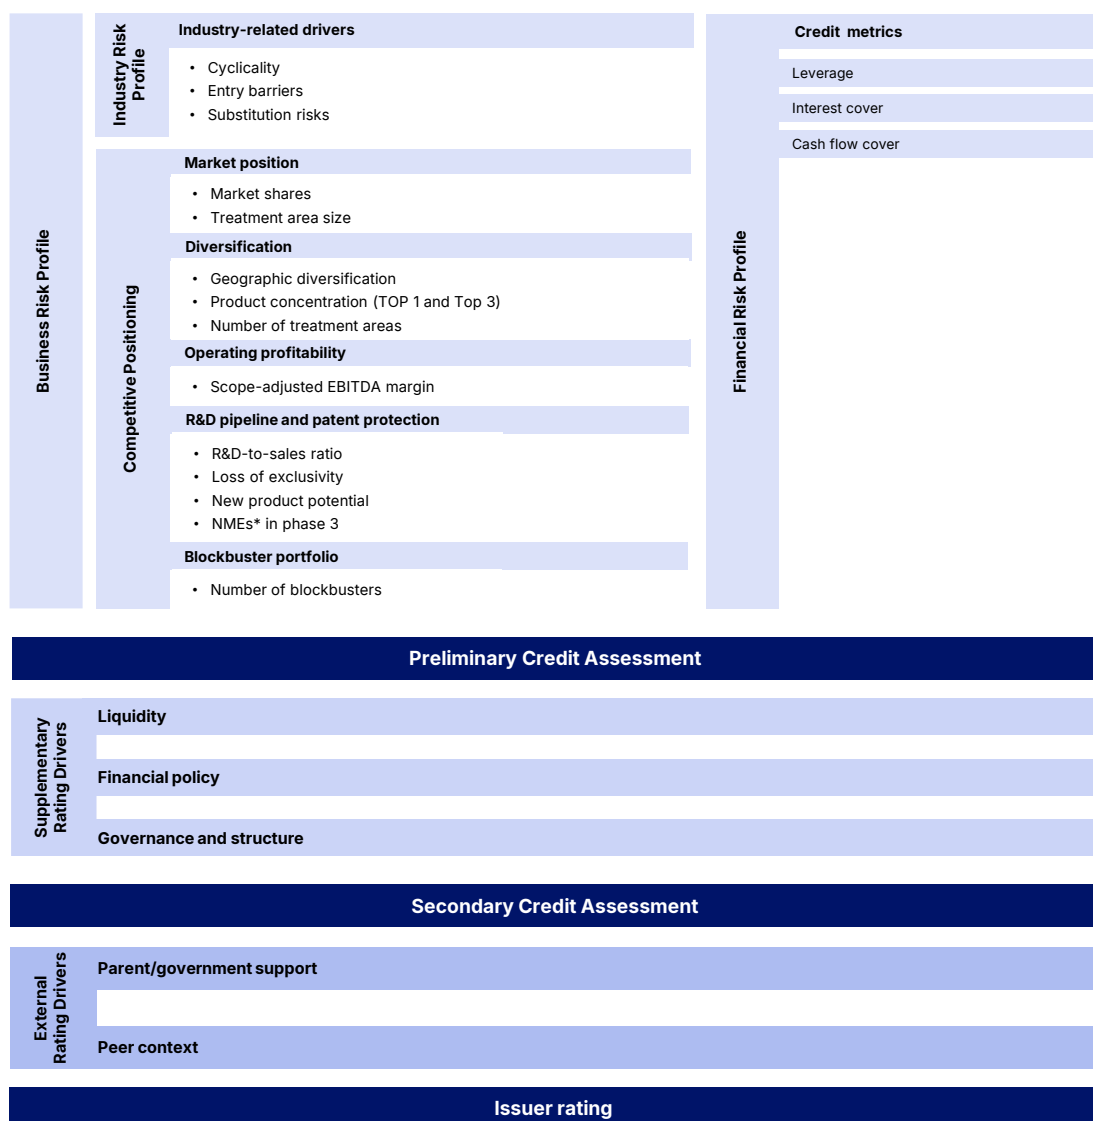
Business Risk Profile

Industry Risk Profile

Industry-related drivers

- Cyclicality
- Entry barriers
- Substitution risks

Competitive Positioning

Market position

- Market shares
- Treatment area size

Diversification

- Geographic diversification
- Product concentration (TOP 1 and Top 3)
- Number of treatment areas

Operating profitability

- Scope-adjusted EBITDA margin

R&D pipeline and patent protection

- R&D-to-sales ratio
- Loss of exclusivity
- New product potential
- NMEs* in phase 3

Blockbuster portfolio

- Number of blockbusters

Financial Risk Profile

Credit metrics

Leverage

Interest cover

Cash flow cover

Preliminary Credit Assessment

Supplementary Rating Drivers

Liquidity

Financial policy

Governance and structure

Secondary Credit Assessment

External Rating Drivers

Parent/government support

Peer context

Issuer rating